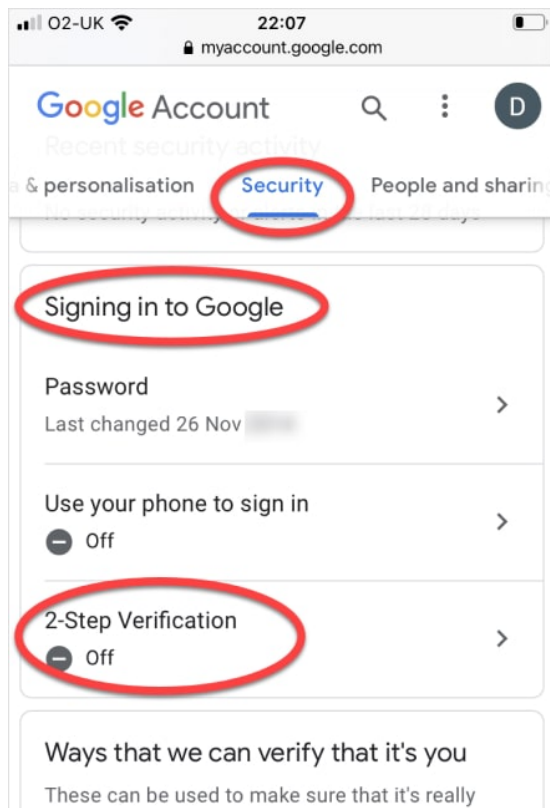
O2-UK 22:07
myaccount.google.com

Google Account D

Recent security activity

a & personalisation Security People and sharin

No security activity or alerts in the last 28 days

Signing in to Google

Password
Last changed 26 Nov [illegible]

Use your phone to sign in
Off

2-Step Verification
Off

Ways that we can verify that it's you
These can be used to make sure that it's really